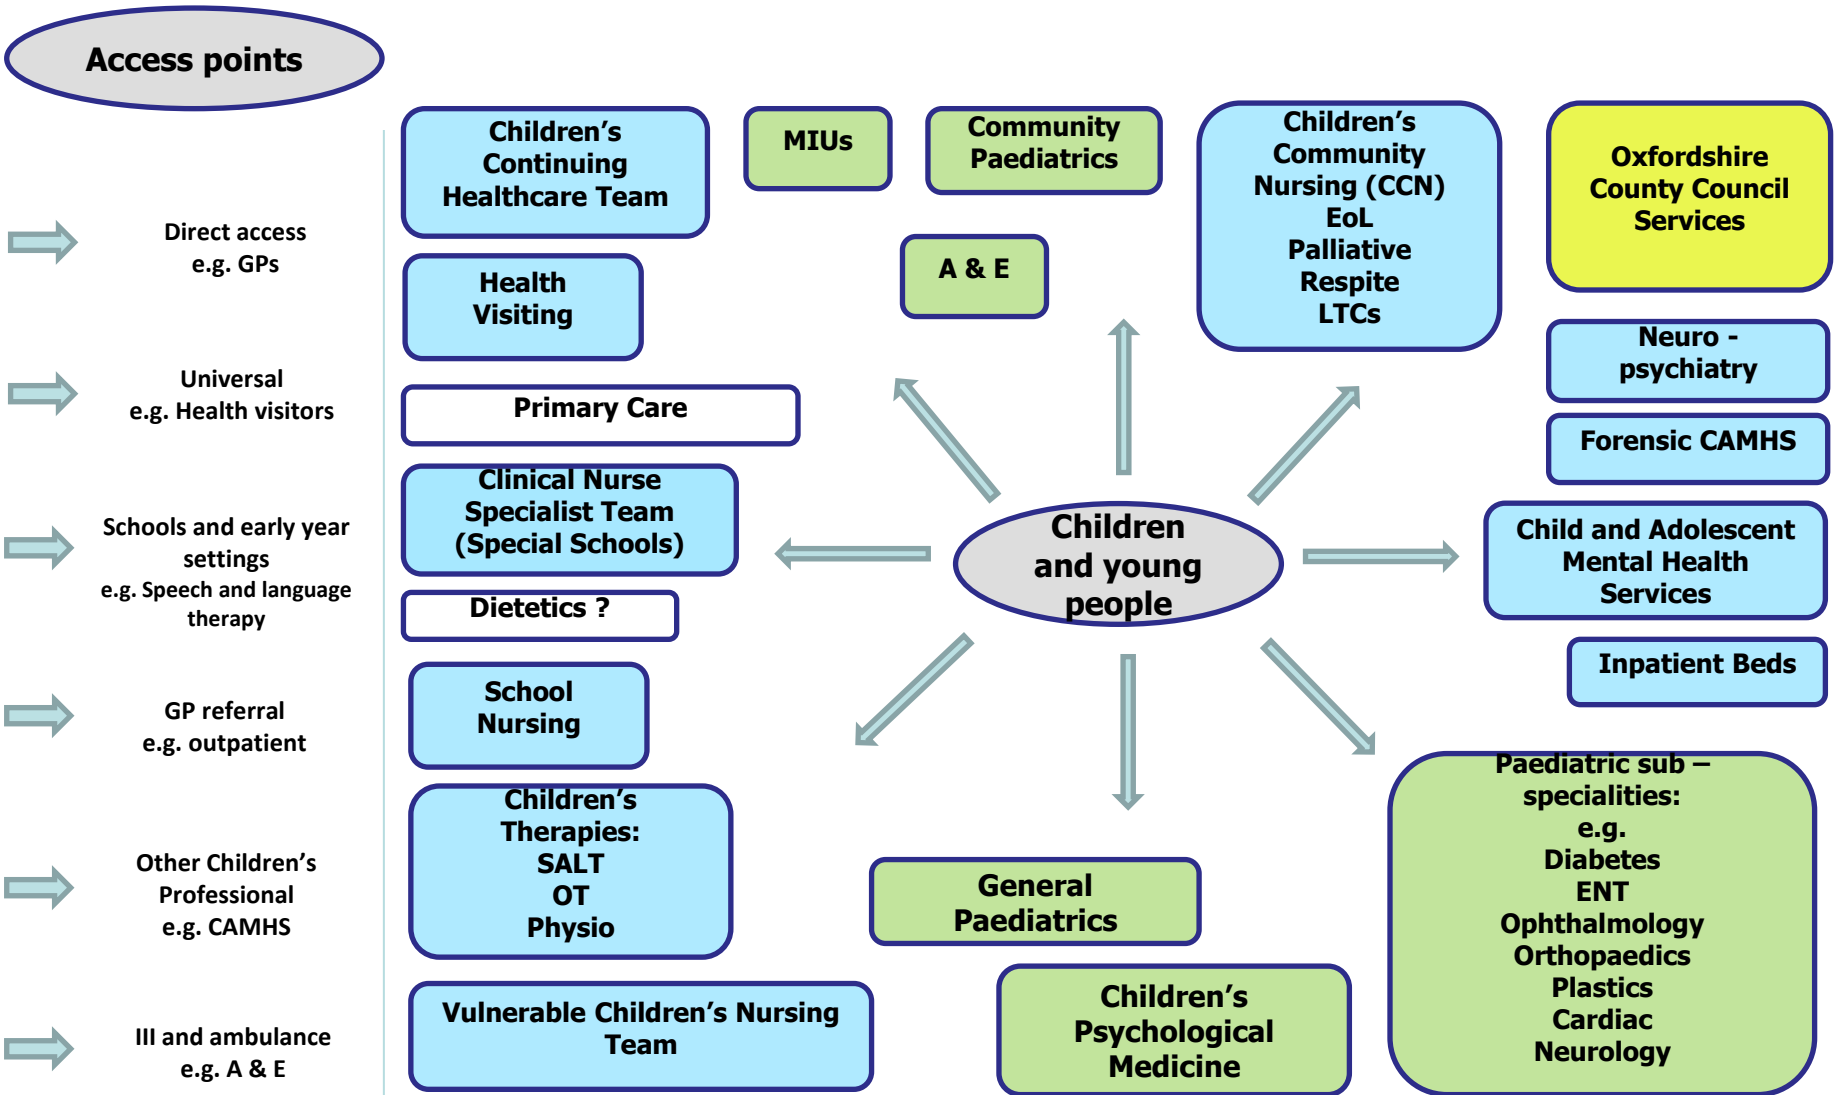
Access points

Direct access
e.g. GPs

Universal
e.g. Health visitors

Schools and early year settings
e.g. Speech and language therapy

GP referral
e.g. outpatient

Other Children's Professional
e.g. CAMHS

Ill and ambulance
e.g. A & E

Children's Continuing Healthcare Team

MIUs

Community Paediatrics

Children's Community Nursing (CCN)
EoL
Palliative
Respite
LTCs

Oxfordshire County Council Services

Health Visiting

A & E

Neuro - psychiatry

Primary Care

Forensic CAMHS

Clinical Nurse Specialist Team (Special Schools)

Children and young people

Child and Adolescent Mental Health Services

Dietetics ?

Inpatient Beds

School Nursing

Paediatric sub – specialities:
e.g.
Diabetes
ENT
Ophthalmology
Orthopaedics
Plastics
Cardiac
Neurology

Children's Therapies:
SALT
OT
Physio

General Paediatrics

Vulnerable Children's Nursing Team

Children's Psychological Medicine